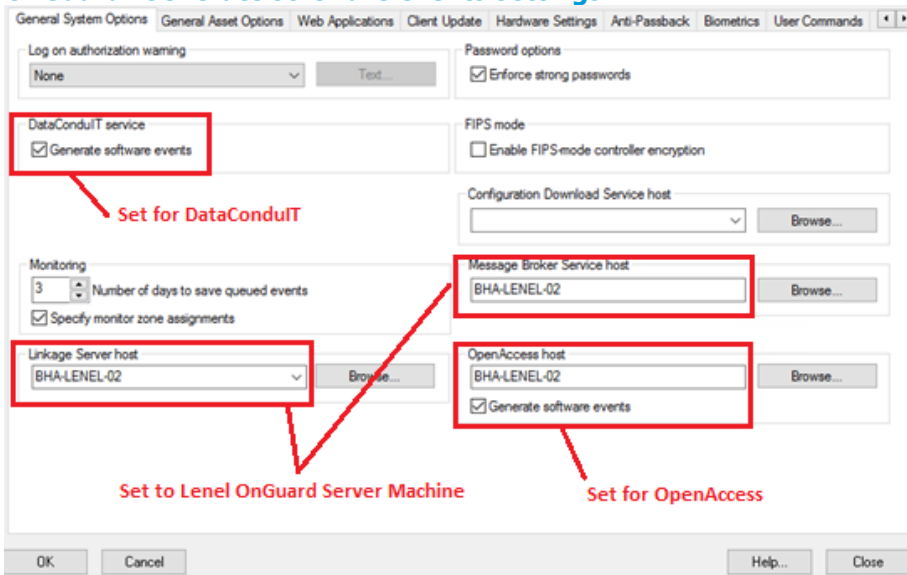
General System Options | General Asset Options | Web Applications | Client Update | Hardware Settings | Anti-Passback | Biometrics | User Commands

Log on authorization warning
None
Text...

Password options
Enforce strong passwords

DataConduIT service
Generate software events

FIPS mode
Enable FIPS-mode controller encryption

Set for DataConduIT

Configuration Download Service host
Browse...

Monitoring
3 Number of days to save queued events
Specify monitor zone assignments

Message Broker Service host
BHA-LENEL-02
Browse...

Linkage Server host
BHA-LENEL-02
Browse...

OpenAccess host
BHA-LENEL-02
Browse...
Generate software events

Set to Lenel OnGuard Server Machine

Set for OpenAccess

OK
Cancel
Help...
Close